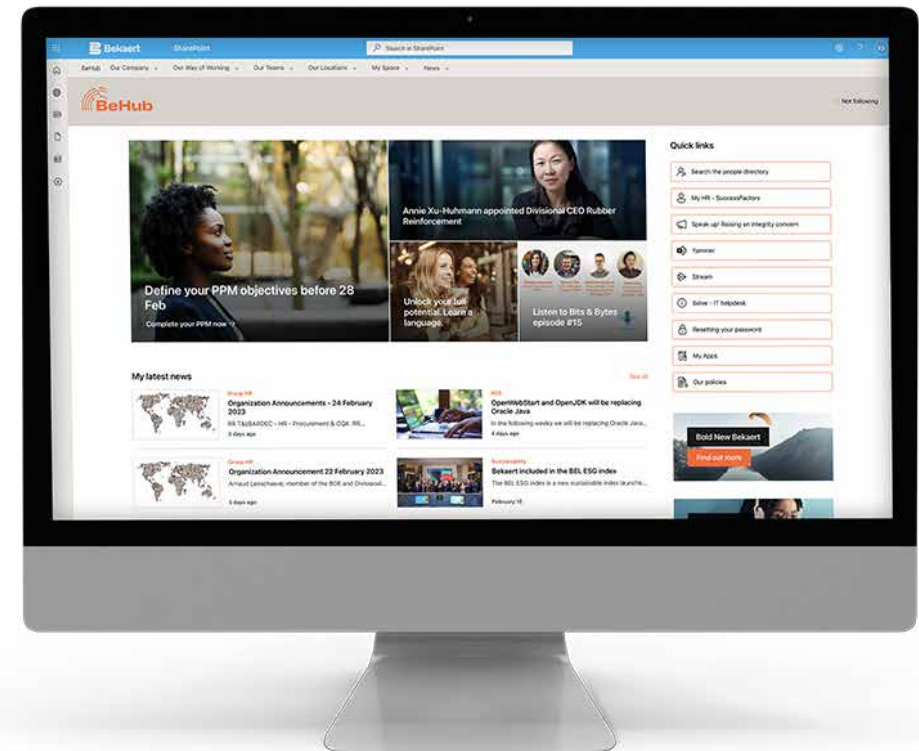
Bekaert SharePoint
Search in SharePoint

BeHub Our Company Our Way of Working Our Teams Our Locations My Space News

BeHub

Not following

Define your PPM objectives before 28 Feb
Complete your PPM now

Annie Xu-Huhmann appointed Divisional CEO Rubber Reinforcement

Unlock your full potential. Learn a language.

Listen to Bits & Bytes episode #15

Quick links
Search the people directory
My HR - SuccessFactors
Speak up! Raising an integrity concern
Yammer
Stream
Solve - IT helpdesk
Resetting your password
My Apps
Our policies

Bold New Bekaert
Find out more

My latest news
See all

Group HR
Organization Announcements - 24 February 2023
BB T&BA/BDEC - HR - Procurement & CQA: BB...
3 days ago

ICT
OpenWebStart and OpenJDK will be replacing Oracle Java
In the following weeks we will be replacing Oracle Java...
4 days ago

Group HR
Organization Announcement 22 February 2023
Arnaud Lesschaeve, member of the BGE and Divisional...
5 days ago

Sustainability
Bekaert included in the BEL ESG index
The BEL ESG index is a new sustainable index launche...
February 16